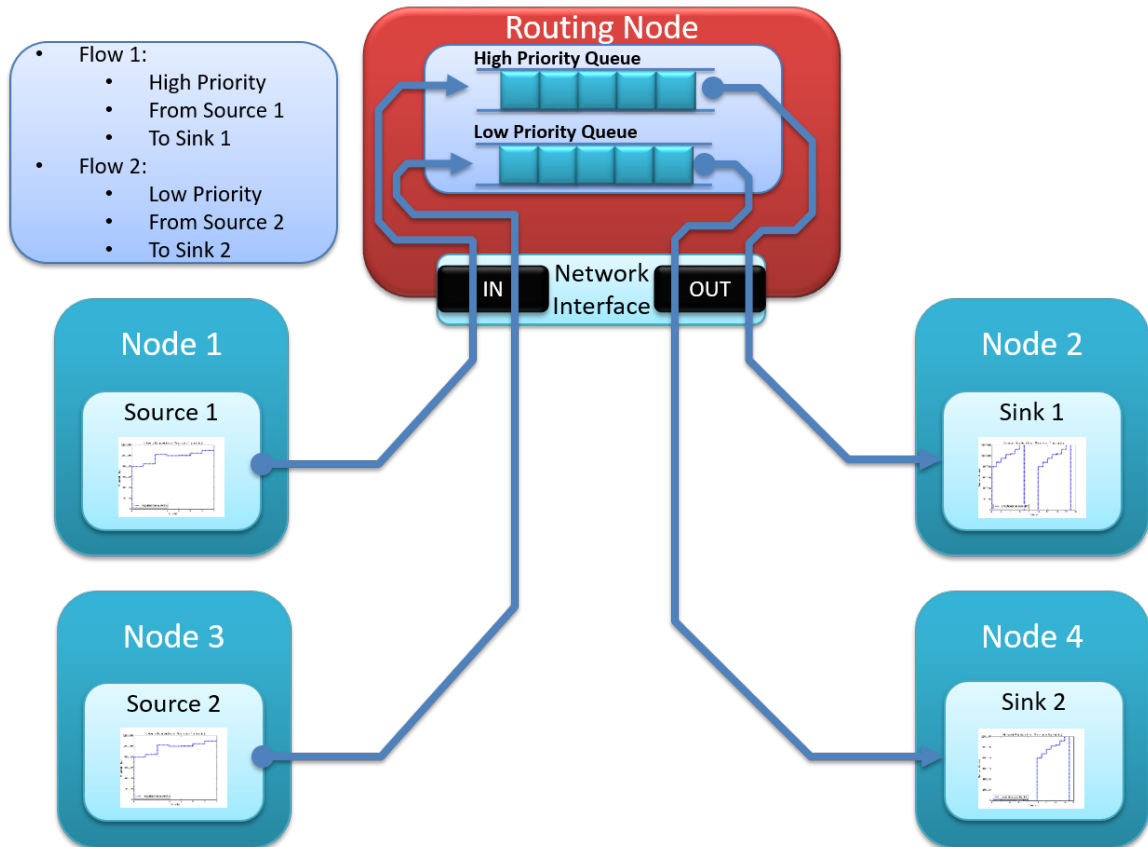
- Flow 1:
  - High Priority
  - From Source 1
  - To Sink 1
- Flow 2:
  - Low Priority
  - From Source 2
  - To Sink 2

Routing Node

High Priority Queue

Low Priority Queue

IN

Network Interface

OUT

Node 1

Source 1

Node 2

Sink 1

Node 3

Source 2

Node 4

Sink 2